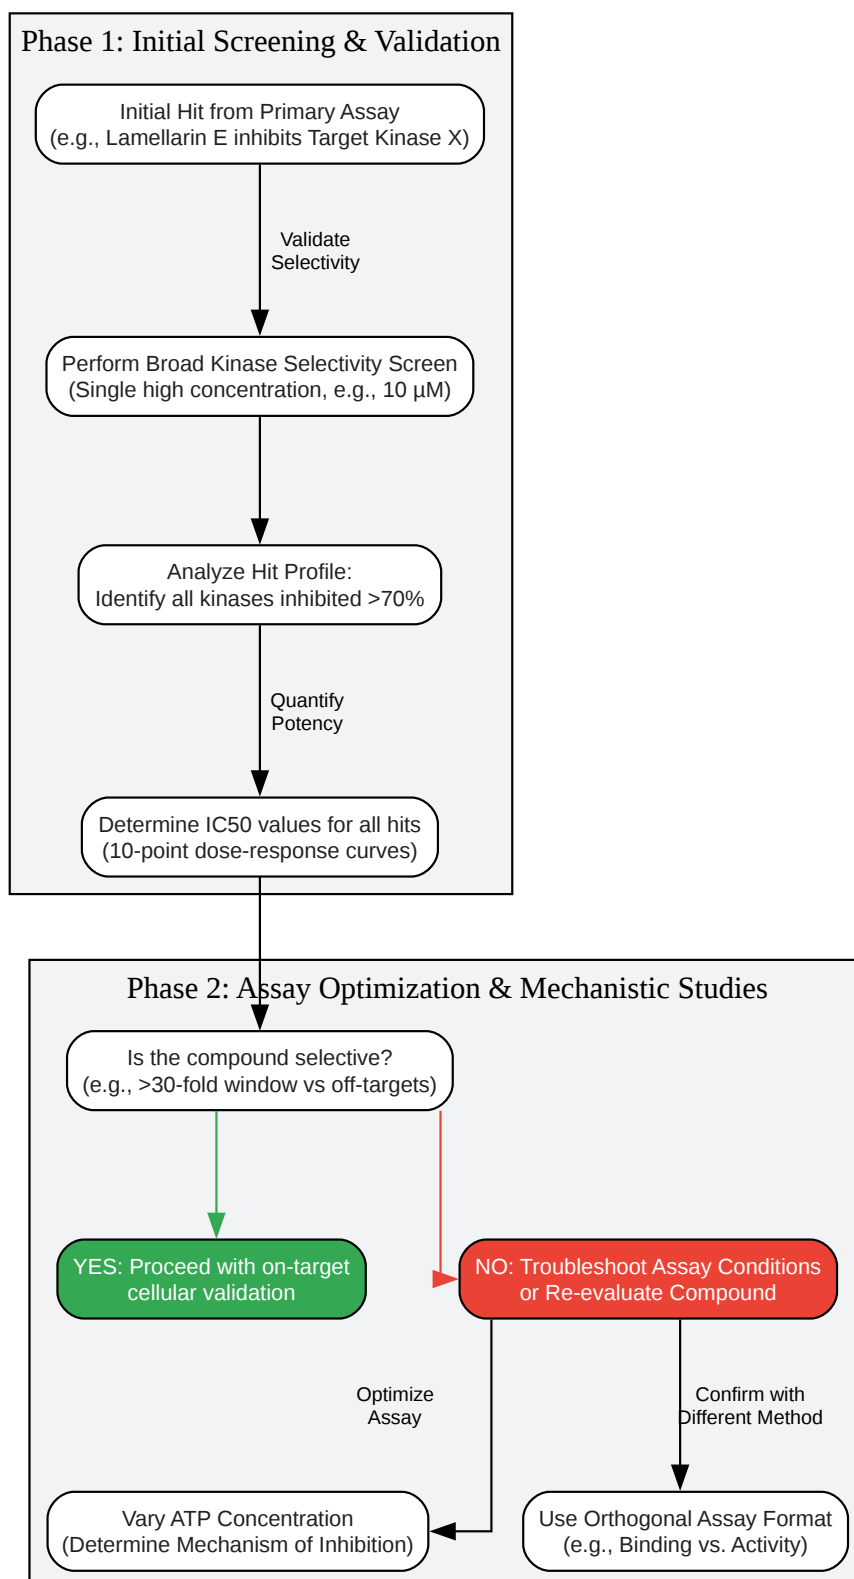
Phase 1: Initial Screening & Validation

Initial Hit from Primary Assay
(e.g., Lamellarin E inhibits Target Kinase X)

Validate
Selectivity

Perform Broad Kinase Selectivity Screen
(Single high concentration, e.g., 10 µM)

Analyze Hit Profile:
Identify all kinases inhibited >70%

Quantify
Potency

Determine IC50 values for all hits
(10-point dose-response curves)

Phase 2: Assay Optimization & Mechanistic Studies

Is the compound selective?
(e.g., >30-fold window vs off-targets)

YES: Proceed with on-target
cellular validation

NO: Troubleshoot Assay Conditions
or Re-evaluate Compound

Optimize
Assay

Confirm with
Different Method

Vary ATP Concentration
(Determine Mechanism of Inhibition)

Use Orthogonal Assay Format
(e.g., Binding vs. Activity)